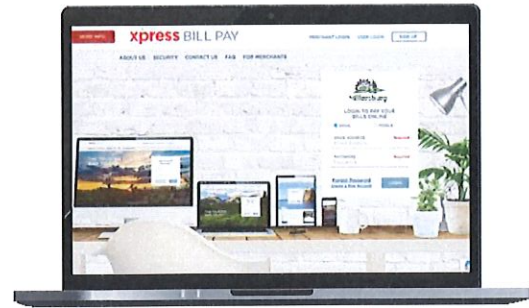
MORE INFO

xpress BILL PAY

MERCHANT LOGIN | USER LOGIN | SIGN UP

ABOUT US SECURITY CONTACT US FAQ FOR MERCHANTS

Millersburg

LOGIN TO PAY YOUR BILLS ONLINE

EMAIL ADDRESS Required

PASSWORD Required

Forgot Password

Create a New Account

LOGIN